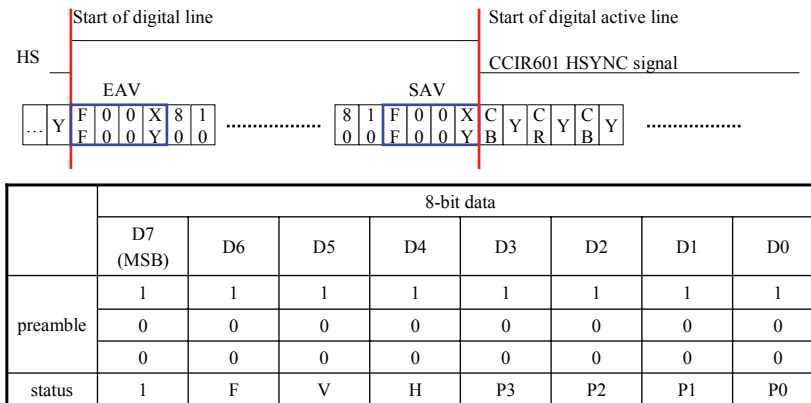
Start of digital line

Start of digital active line

HS

CCIR601 HSYNC signal

EAV

SAV

… Y F F 0 0 0 0 X Y 8 0 1 0 ……………… 8 0 1 0 F F 0 0 0 0 X Y C B Y C R Y C B Y ………………

| | 8-bit data | | | | | | | |
|---|---|---|---|---|---|---|---|---|
| | D7 (MSB) | D6 | D5 | D4 | D3 | D2 | D1 | D0 |
| preamble | 1 | 1 | 1 | 1 | 1 | 1 | 1 | 1 |
| | 0 | 0 | 0 | 0 | 0 | 0 | 0 | 0 |
| | 0 | 0 | 0 | 0 | 0 | 0 | 0 | 0 |
| status | 1 | F | V | H | P3 | P2 | P1 | P0 |